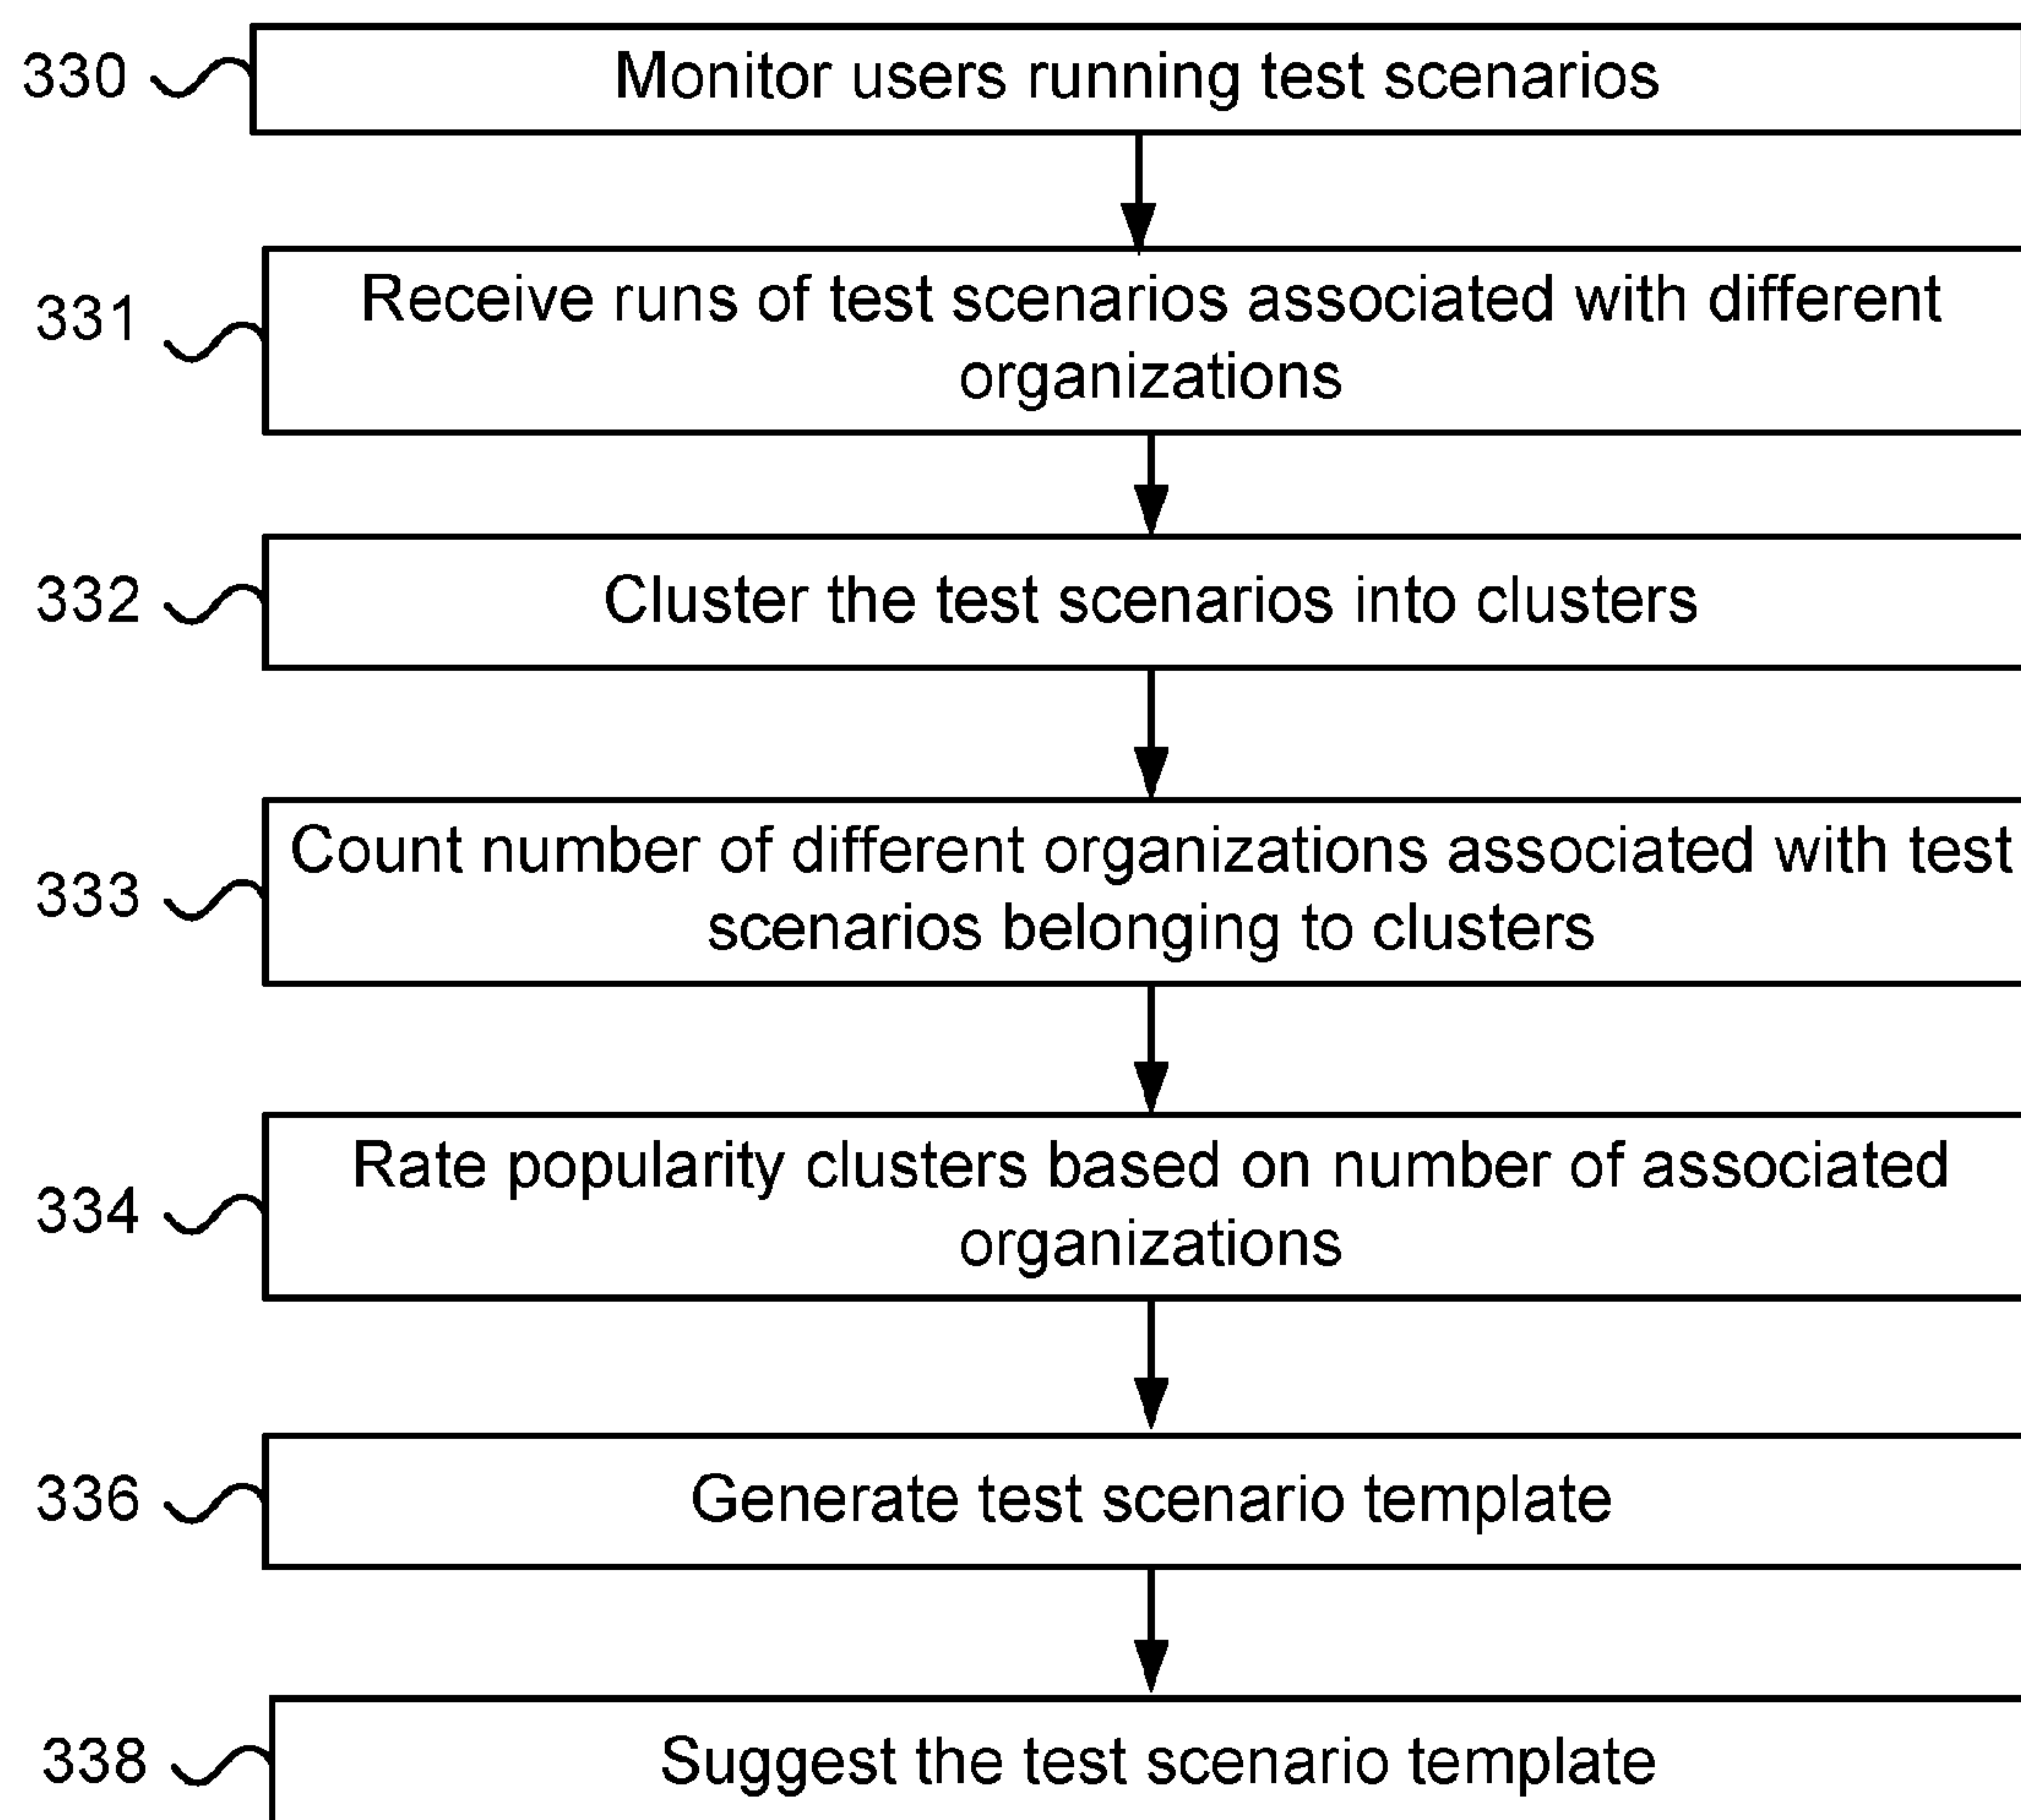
330
Monitor users running test scenarios

331
Receive runs of test scenarios associated with different organizations

332
Cluster the test scenarios into clusters

333
Count number of different organizations associated with test scenarios belonging to clusters

334
Rate popularity clusters based on number of associated organizations

336
Generate test scenario template

338
Suggest the test scenario template